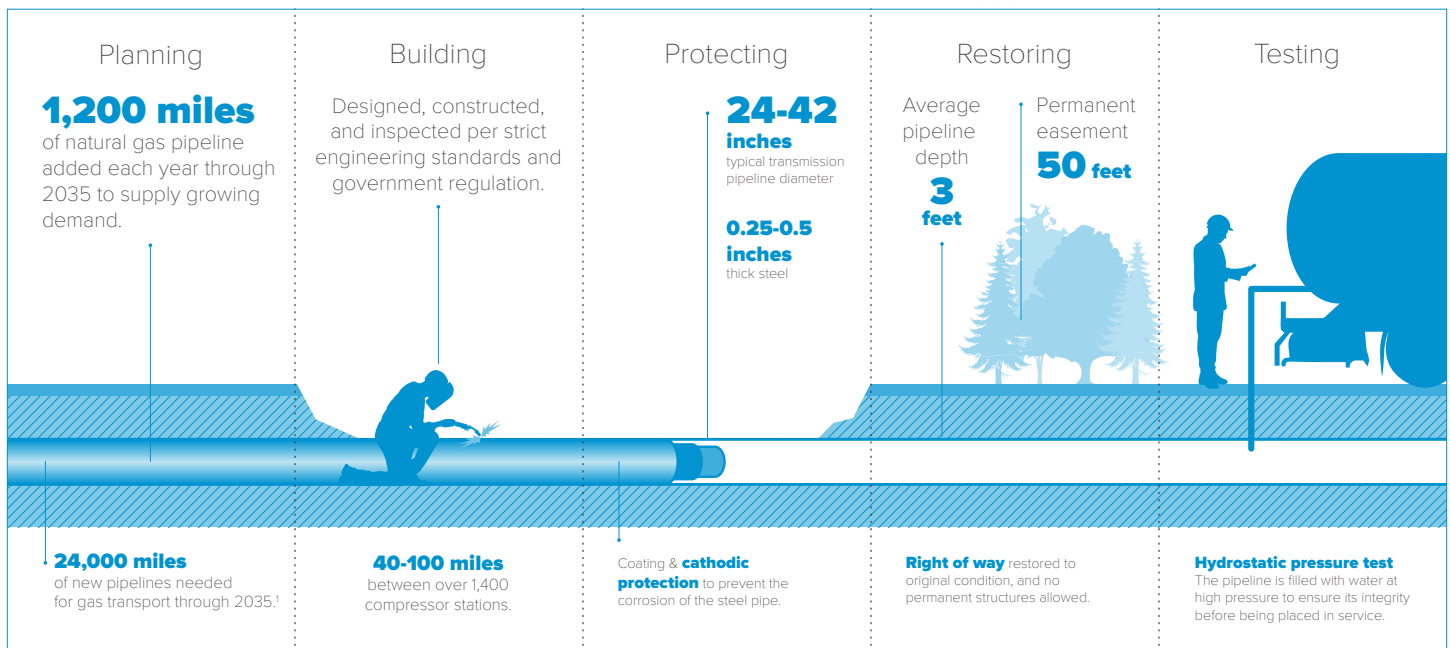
Planning

1,200 miles of natural gas pipeline added each year through 2035 to supply growing demand.

24,000 miles of new pipelines needed for gas transport through 2035.$^1$

Building

Designed, constructed, and inspected per strict engineering standards and government regulation.

40-100 miles between over 1,400 compressor stations.

Protecting

24-42 inches typical transmission pipeline diameter

0.25-0.5 inches thick steel

Coating & cathodic protection to prevent the corrosion of the steel pipe.

Restoring

Average pipeline depth 3 feet

Permanent easement 50 feet

Right of way restored to original condition, and no permanent structures allowed.

Testing

Hydrostatic pressure test The pipeline is filled with water at high pressure to ensure its integrity before being placed in service.